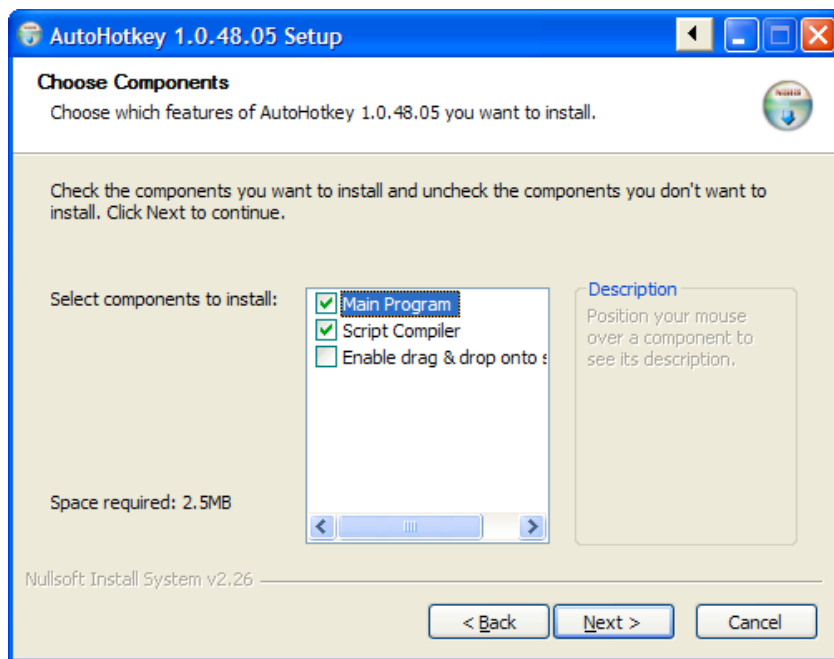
AutoHotkey 1.0.48.05 Setup

Choose Components

Choose which features of AutoHotkey 1.0.48.05 you want to install.

Check the components you want to install and uncheck the components you don't want to install. Click Next to continue.

Select components to install:

Main Program
Script Compiler
Enable drag & drop onto s

Description

Position your mouse over a component to see its description.

Space required: 2.5MB

Nullsoft Install System v2.26

< Back

Next >

Cancel